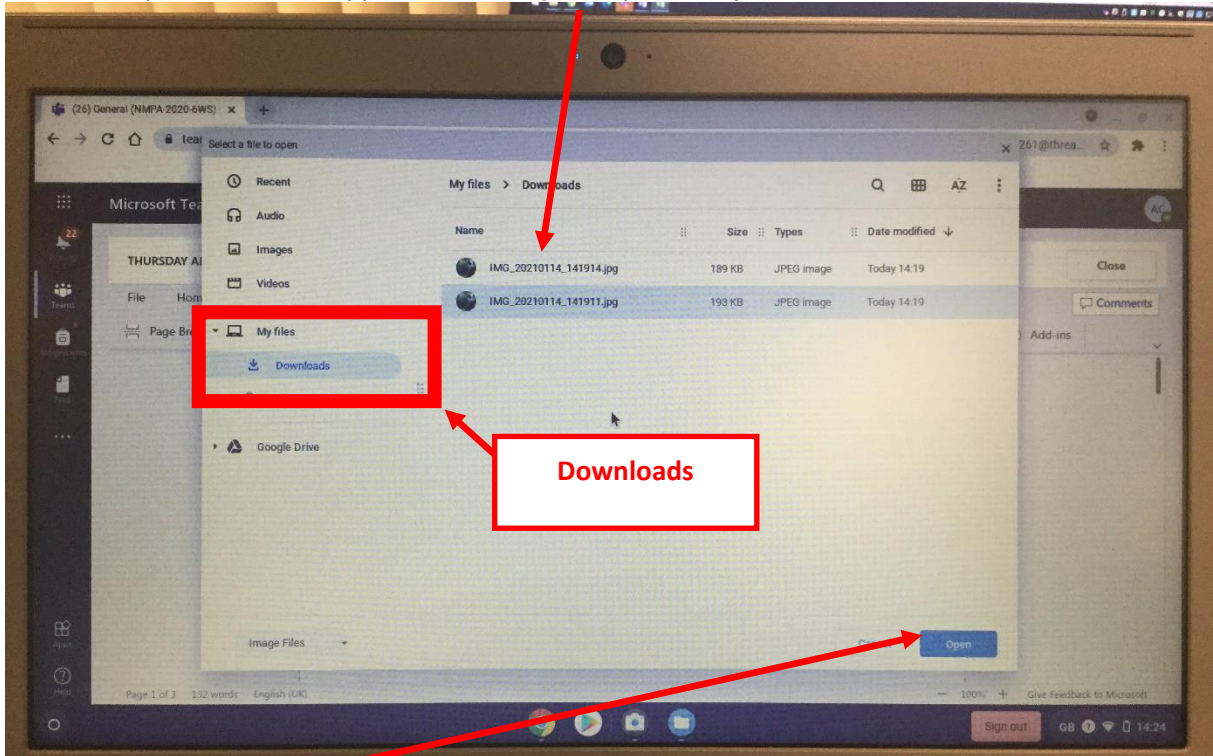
(26) General (NMPA-2020-6WS)

tea

Select a file to open

261@threa...

Microsoft Tea

22

THURSDAY A

File Hom

Page Br

Recent

Audio

Images

Videos

My files

Downloads

Google Drive

My files > Downloads

| Name | Size | Types | Date modified |
|---|---|---|---|
| IMG_20210114_141914.jpg | 189 KB | JPEG image | Today 14:19 |
| IMG_20210114_141911.jpg | 193 KB | JPEG image | Today 14:19 |

Close

Comments

Add-ins

Downloads

Image Files

Cancel

Open

Page 1 of 3 132 words English (UK)

100% Give Feedback to Microsoft

Sign out GB 14:24